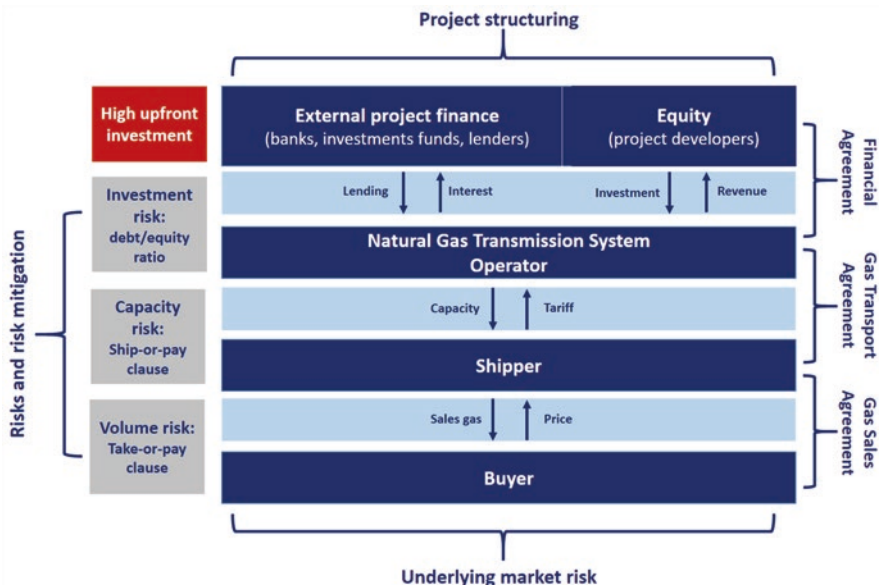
Project structuring

High upfront investment

External project finance
(banks, investments funds, lenders)

Equity
(project developers)

Financial Agreement

Investment risk: debt/equity ratio

Lending

Interest

Investment

Revenue

Natural Gas Transmission System Operator

Risks and risk mitigation

Capacity risk: Ship-or-pay clause

Capacity

Tariff

Gas Transport Agreement

Shipper

Volume risk: Take-or-pay clause

Sales gas

Price

Gas Sales Agreement

Buyer

Underlying market risk